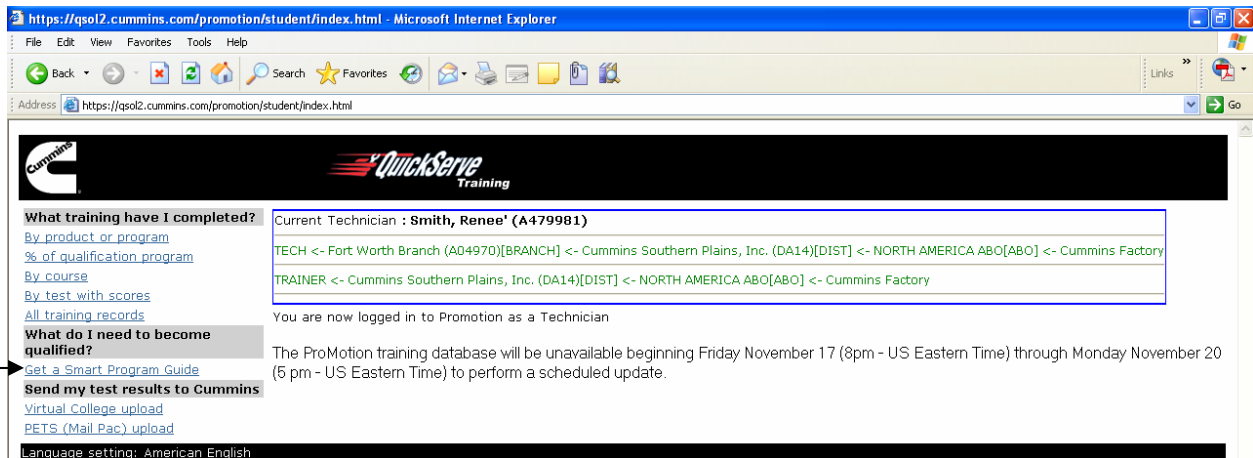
https://qsol2.cummins.com/promotion/student/index.html - Microsoft Internet Explorer

File Edit View Favorites Tools Help

Back Search Favorites Links

Address https://qsol2.cummins.com/promotion/student/index.html Go

Cummins

QuickServe Training

What training have I completed?
By product or program
% of qualification program
By course
By test with scores
All training records
What do I need to become qualified?
Get a Smart Program Guide
Send my test results to Cummins
Virtual College upload
PETS (Mail Pac) upload

Current Technician : Smith, Renee' (A479981)

TECH <- Fort Worth Branch (A04970)[BRANCH] <- Cummins Southern Plains, Inc. (DA14)[DIST] <- NORTH AMERICA ABO[ABO] <- Cummins Factory

TRAINER <- Cummins Southern Plains, Inc. (DA14)[DIST] <- NORTH AMERICA ABO[ABO] <- Cummins Factory

You are now logged in to Promotion as a Technician

The ProMotion training database will be unavailable beginning Friday November 17 (8pm - US Eastern Time) through Monday November 20 (5 pm - US Eastern Time) to perform a scheduled update.

Language setting: American English